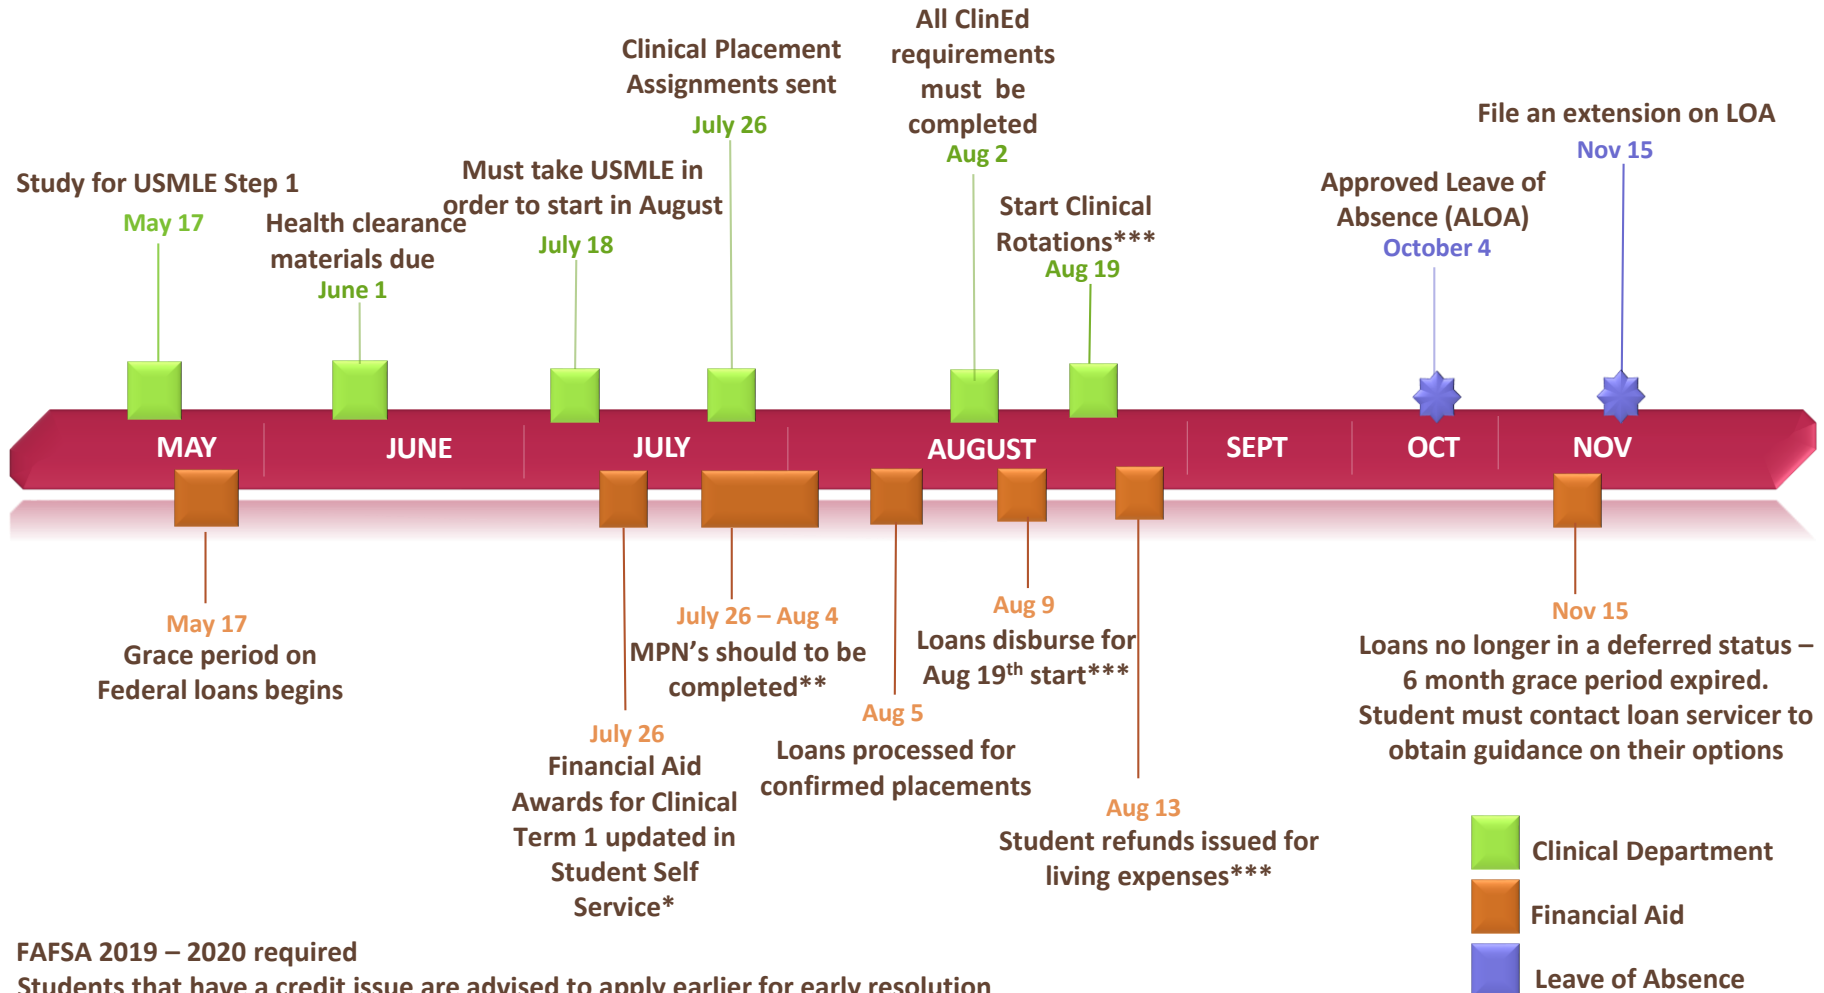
All ClinEd requirements must be completed
Aug 2

Clinical Placement Assignments sent
July 26

File an extension on LOA
Nov 15

Study for USMLE Step 1
May 17

Health clearance materials due
June 1

Must take USMLE in order to start in August
July 18

Start Clinical Rotations***
Aug 19

Approved Leave of Absence (ALOA)
October 4

MAY JUNE JULY AUGUST SEPT OCT NOV

May 17
Grace period on Federal loans begins

July 26 – Aug 4
MPN's should to be completed**

Aug 9
Loans disburse for Aug 19$^{th}$ start***

Nov 15
Loans no longer in a deferred status – 6 month grace period expired. Student must contact loan servicer to obtain guidance on their options

July 26
Financial Aid Awards for Clinical Term 1 updated in Student Self Service*

Aug 5
Loans processed for confirmed placements

Aug 13
Student refunds issued for living expenses***

Clinical Department
Financial Aid
Leave of Absence

FAFSA 2019 – 2020 required
Students that have a credit issue are advised to apply earlier for early resolution